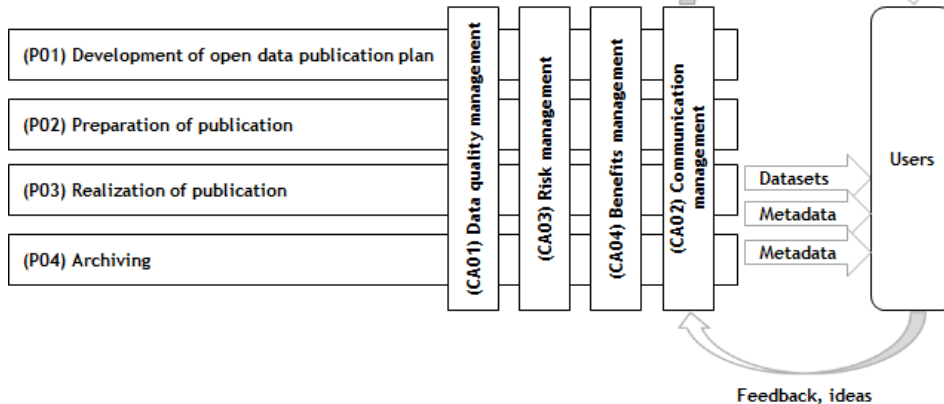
(P01) Development of open data publication plan

(P02) Preparation of publication

(P03) Realization of publication

(P04) Archiving

(CA01) Data quality management

(CA03) Risk management

(CA04) Benefits management

(CA02) Communication management

Datasets

Metadata

Metadata

Users

Feedback, ideas